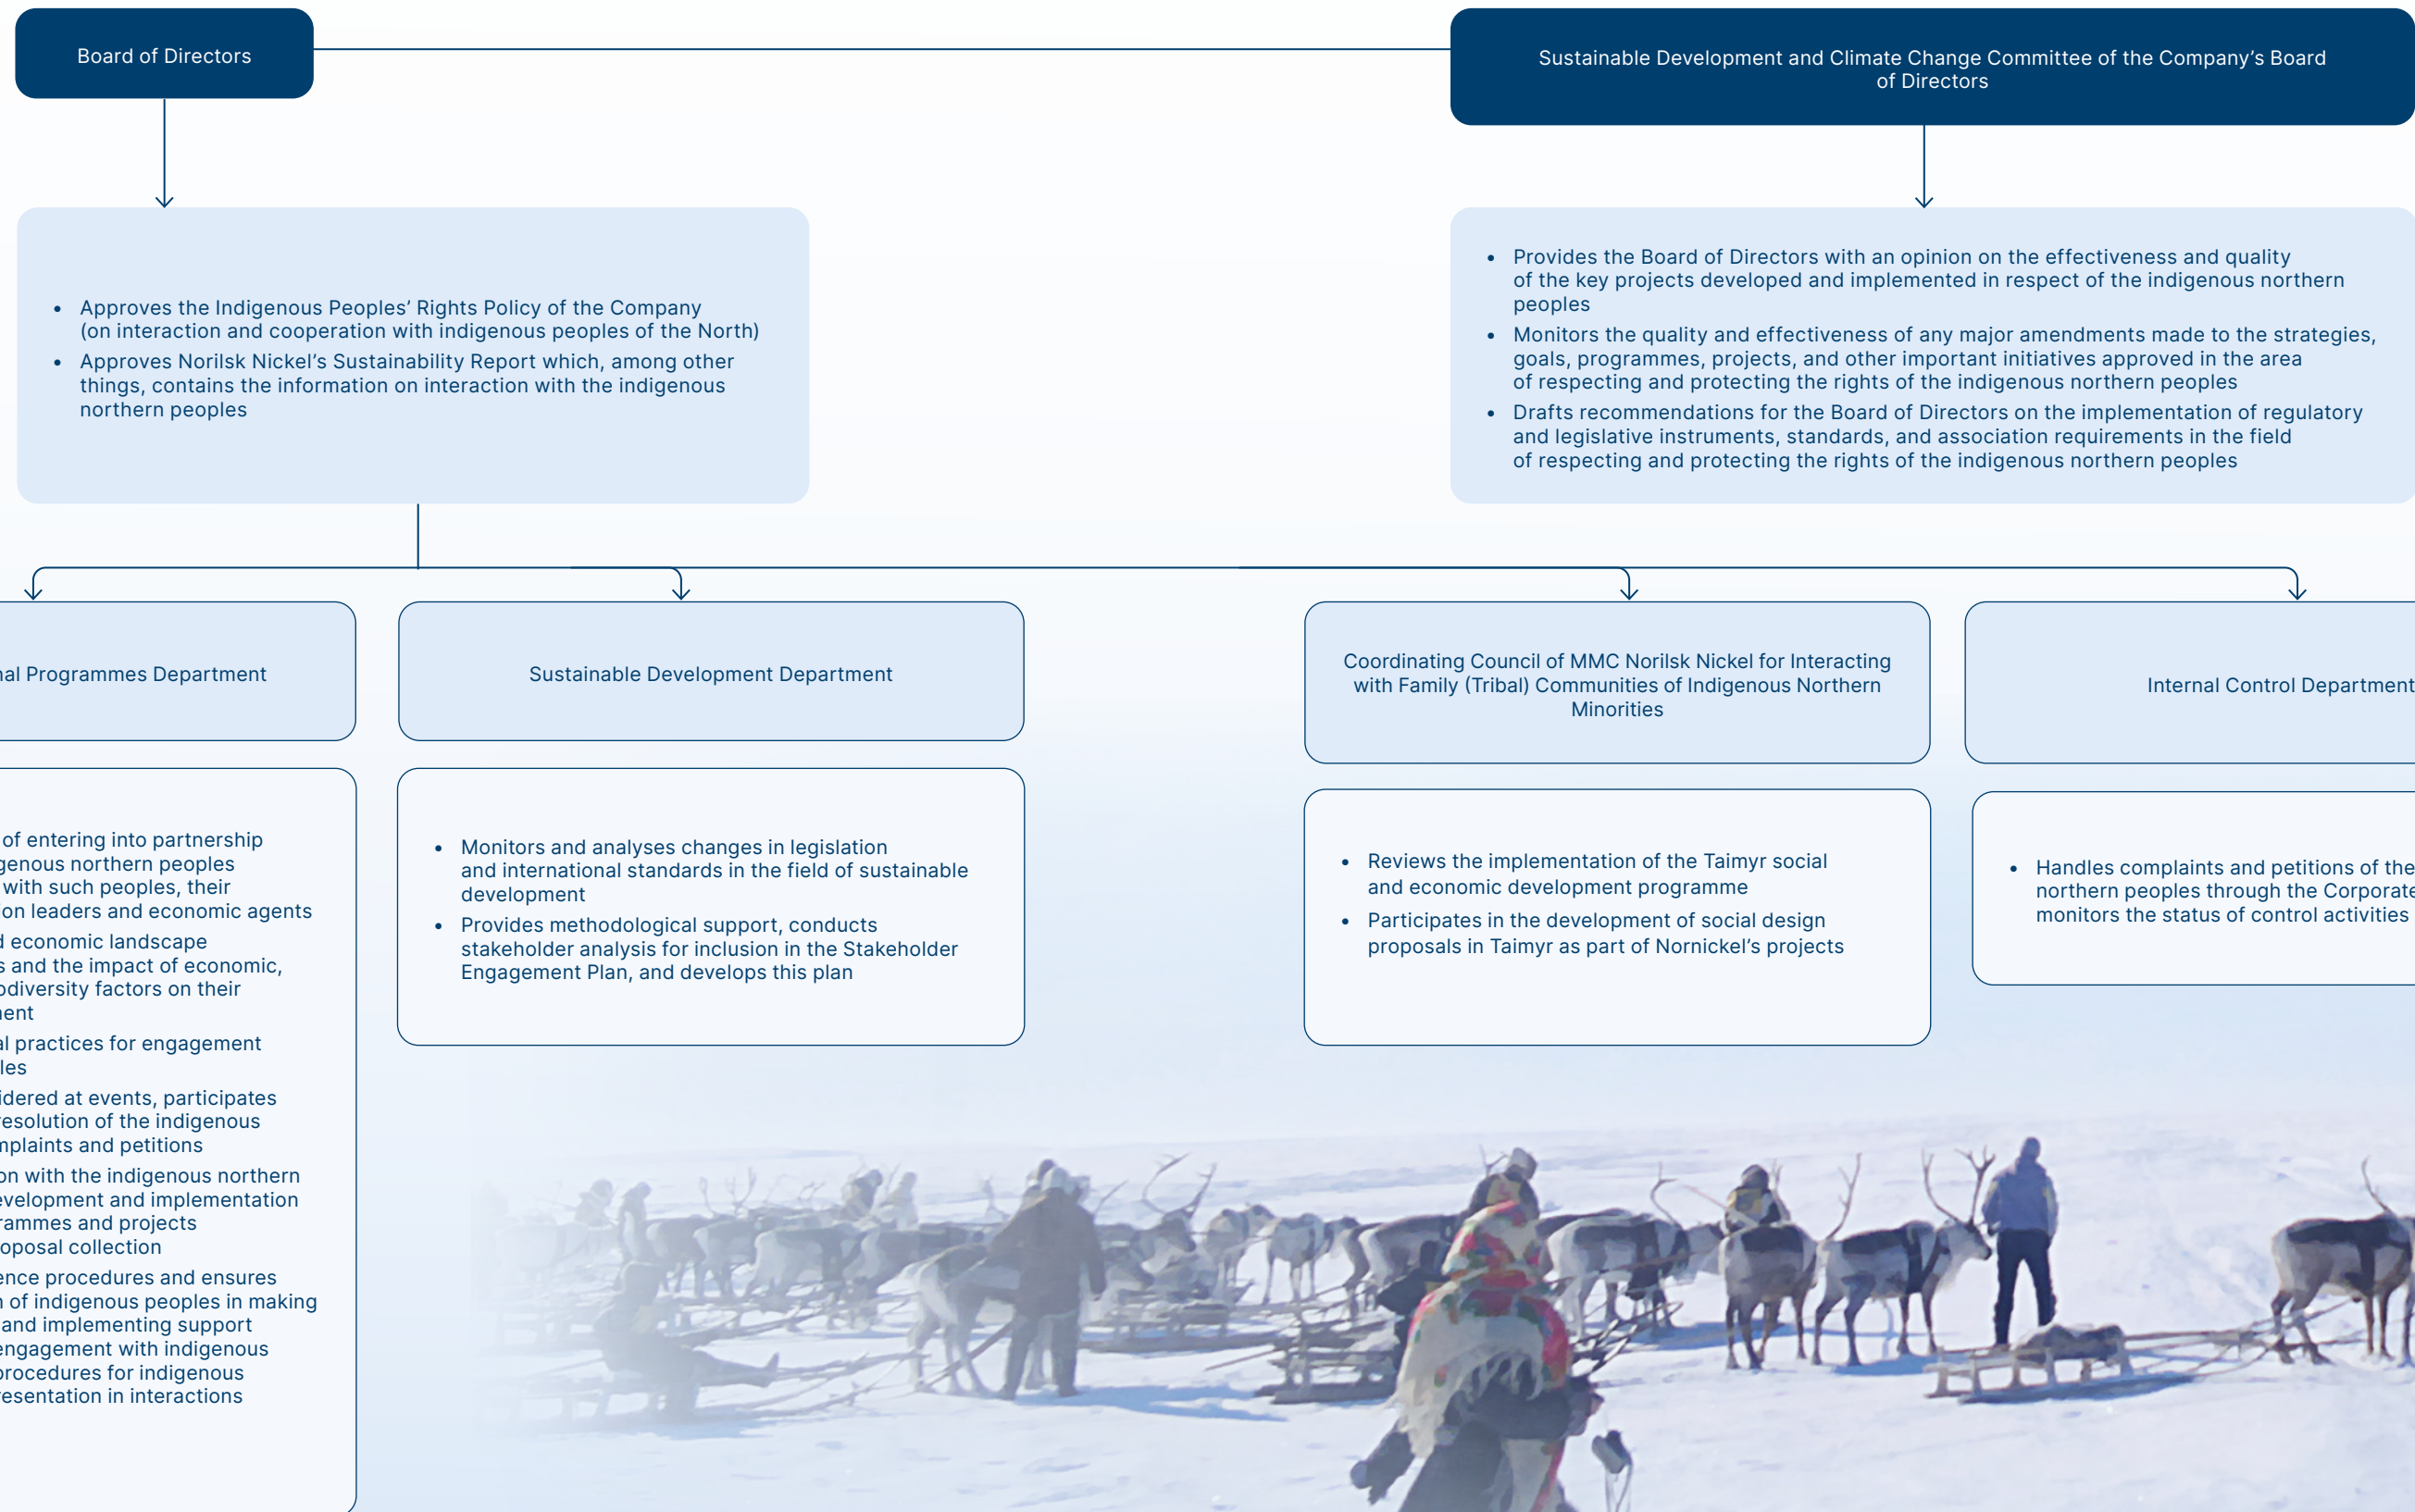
Board of Directors

Sustainable Development and Climate Change Committee of the Company's Board of Directors

- Approves the Indigenous Peoples' Rights Policy of the Company (on interaction and cooperation with indigenous peoples of the North)
- Approves Norilsk Nickel's Sustainability Report which, among other things, contains the information on interaction with the indigenous northern peoples

- Provides the Board of Directors with an opinion on the effectiveness and quality of the key projects developed and implemented in respect of the indigenous northern peoples
- Monitors the quality and effectiveness of any major amendments made to the strategies, goals, programmes, projects, and other important initiatives approved in the area of respecting and protecting the rights of the indigenous northern peoples
- Drafts recommendations for the Board of Directors on the implementation of regulatory and legislative instruments, standards, and association requirements in the field of respecting and protecting the rights of the indigenous northern peoples

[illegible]al Programmes Department

Sustainable Development Department

Coordinating Council of MMC Norilsk Nickel for Interacting with Family (Tribal) Communities of Indigenous Northern Minorities

Internal Control Department

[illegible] of entering into partnership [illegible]genous northern peoples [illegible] with such peoples, their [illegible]on leaders and economic agents
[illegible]d economic landscape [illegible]s and the impact of economic, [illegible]odiversity factors on their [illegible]ent
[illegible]l practices for engagement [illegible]les
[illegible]idered at events, participates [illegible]resolution of the indigenous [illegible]mplaints and petitions
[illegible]on with the indigenous northern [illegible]evelopment and implementation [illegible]rammes and projects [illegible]oposal collection
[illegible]ence procedures and ensures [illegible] of indigenous peoples in making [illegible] and implementing support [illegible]engagement with indigenous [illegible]procedures for indigenous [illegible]resentation in interactions

- Monitors and analyses changes in legislation and international standards in the field of sustainable development
- Provides methodological support, conducts stakeholder analysis for inclusion in the Stakeholder Engagement Plan, and develops this plan

- Reviews the implementation of the Taimyr social and economic development programme
- Participates in the development of social design proposals in Taimyr as part of Nornickel's projects

- Handles complaints and petitions of the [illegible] northern peoples through the Corporate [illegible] monitors the status of control activities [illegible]